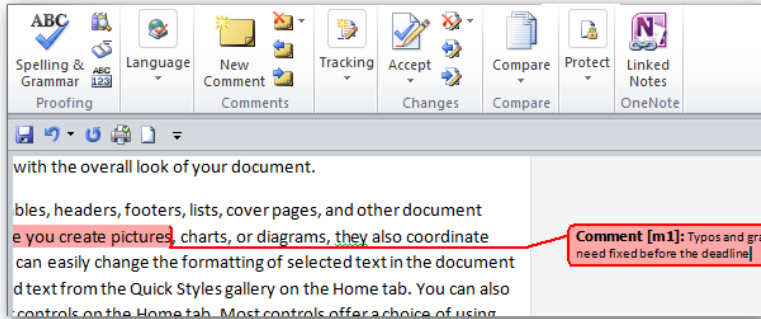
ABC
Spelling & Grammar
Language
New Comment
Tracking
Accept
Compare
Protect
Linked Notes
Proofing
Comments
Changes
Compare
OneNote

with the overall look of your document.

bles, headers, footers, lists, cover pages, and other document e you create pictures, charts, or diagrams, they also coordinate can easily change the formatting of selected text in the document d text from the Quick Styles gallery on the Home tab. You can also controls on the Home tab. Most controls offer a choice of using

Comment [m1]: Typos and gra need fixed before the deadline